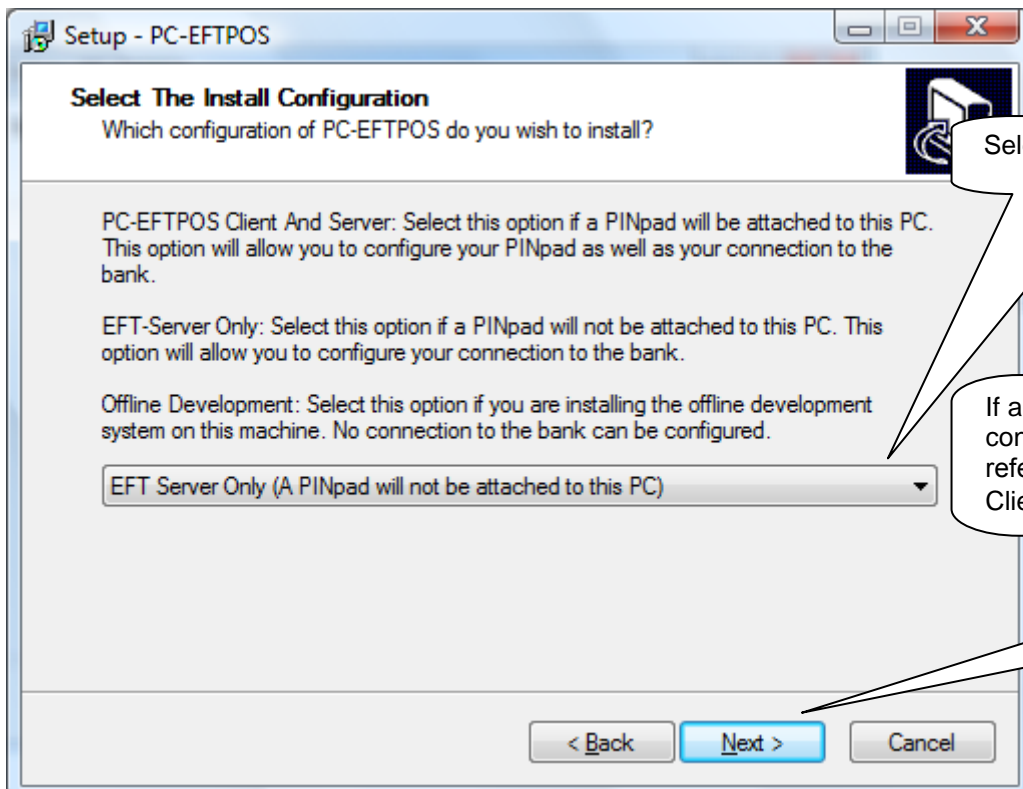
Setup - PC-EFTPOS

Select The Install Configuration
Which configuration of PC-EFTPOS do you wish to install?

Sel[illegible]

PC-EFTPOS Client And Server: Select this option if a PINpad will be attached to this PC. This option will allow you to configure your PINpad as well as your connection to the bank.

EFT-Server Only: Select this option if a PINpad will not be attached to this PC. This option will allow you to configure your connection to the bank.

Offline Development: Select this option if you are installing the offline development system on this machine. No connection to the bank can be configured.

If a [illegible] con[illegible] ref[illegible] Cli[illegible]

EFT Server Only (A PINpad will not be attached to this PC)

< Back

Next >

Cancel